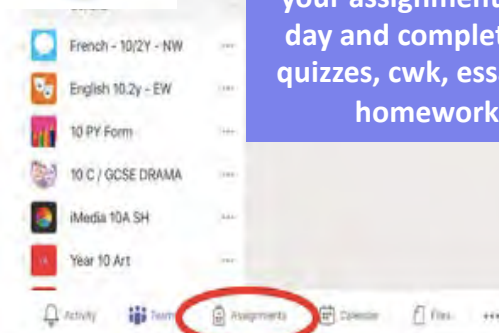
French - 10/2Y - NW
English 10.2y - EW
10 PY Form
10 C / GCSE DRAMA
iMedia 10A SH
Year 10 Art

your assignment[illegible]
day and complet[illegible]
quizzes, cwk, ess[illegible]
homework

Activity
Teams
Assignments
Calendar
Files
...